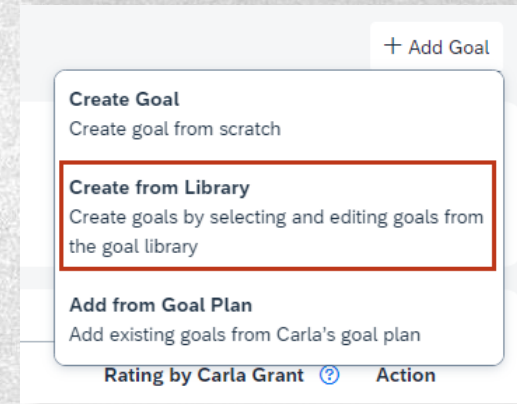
+ Add Goal

Create Goal
Create goal from scratch

Create from Library
Create goals by selecting and editing goals from the goal library

Add from Goal Plan
Add existing goals from Carla's goal plan

Rating by Carla Grant ? Action